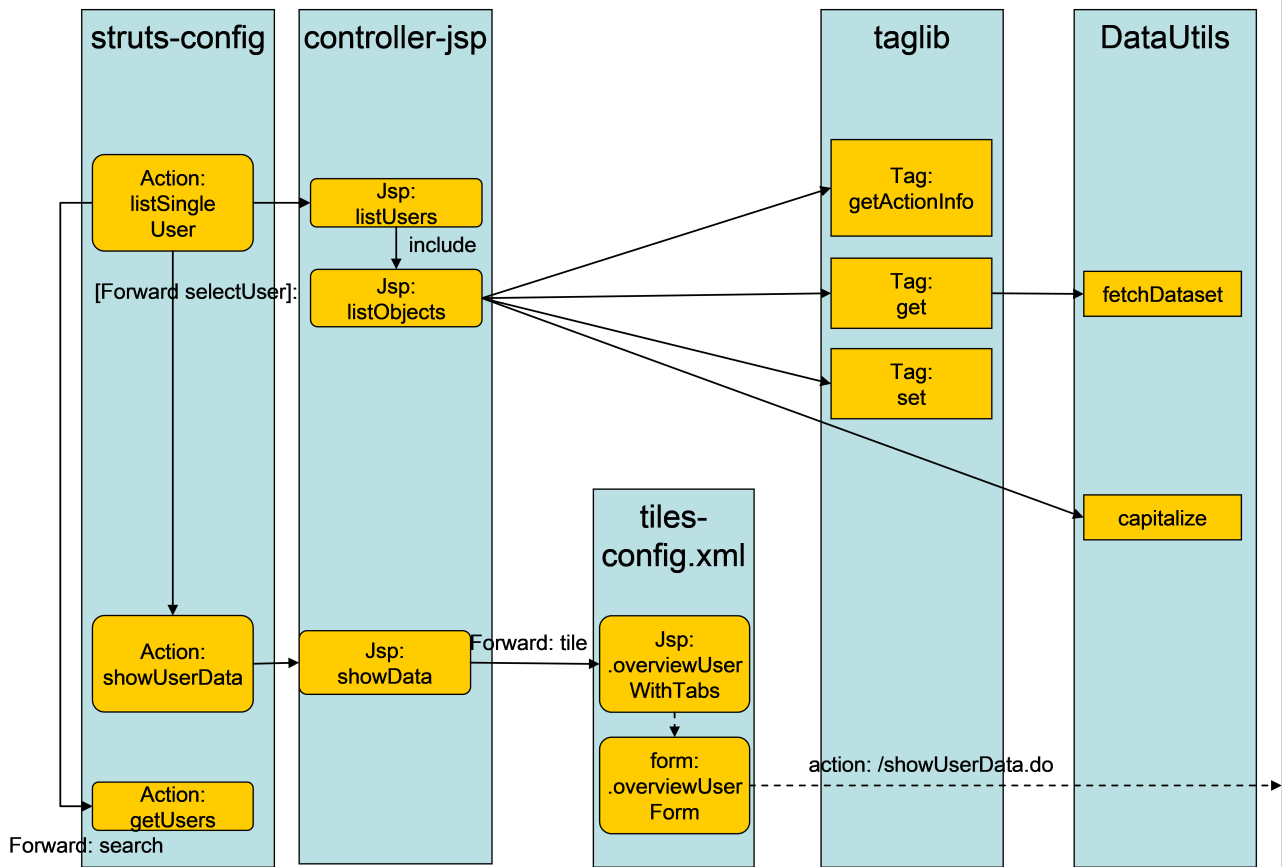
struts-config

controller-jsp

taglib

DataUtils

Action: listSingle User

Jsp: listUsers

include

Jsp: listObjects

Tag: getActionInfo

Tag: get

fetchDataset

Tag: set

[Forward selectUser]:

capitalize

tiles-config.xml

Action: showUserData

Jsp: showData

Forward: tile

Jsp: .overviewUser WithTabs

form: .overviewUser Form

action: /showUserData.do

Action: getUsers

Forward: search